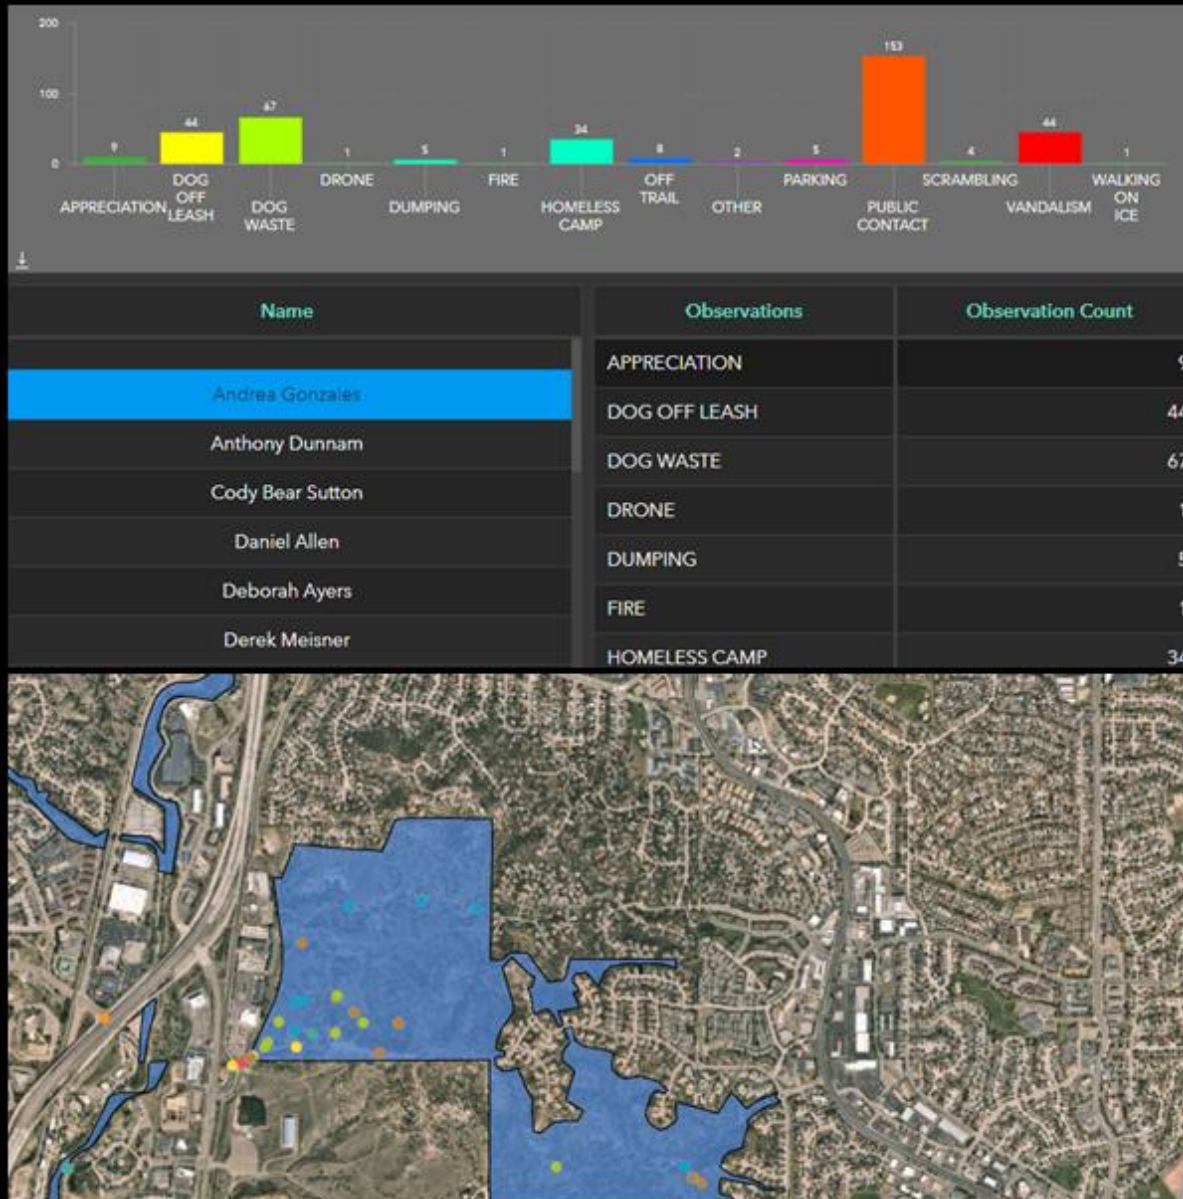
200

100

0

9
APPRECIATION

44
DOG OFF LEASH

67
DOG WASTE

1
DRONE

5
DUMPING

1
FIRE

34
HOMELESS CAMP

8
OFF TRAIL

2
OTHER

5
PARKING

153
PUBLIC CONTACT

4
SCRAMBLING

44
VANDALISM

1
WALKING ON ICE

| Name |
|---|
| |
| Andrea Gonzales |
| Anthony Dunnam |
| Cody Bear Sutton |
| Daniel Allen |
| Deborah Ayers |
| Derek Meisner |

| Observations | Observation Count |
|---|---|
| APPRECIATION | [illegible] |
| DOG OFF LEASH | 4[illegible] |
| DOG WASTE | 6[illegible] |
| DRONE | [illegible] |
| DUMPING | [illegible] |
| FIRE | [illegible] |
| HOMELESS CAMP | 3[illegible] |